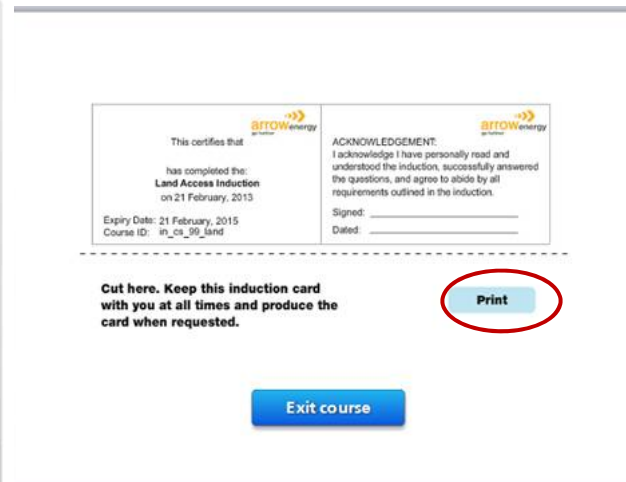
arrowenergy

This certifies that

has completed the:
Land Access Induction
on 21 February, 2013

Expiry Date: 21 February, 2015
Course ID: in_cs_99_land

arrowenergy

ACKNOWLEDGEMENT:
I acknowledge I have personally read and understood the induction, successfully answered the questions, and agree to abide by all requirements outlined in the induction.

Signed:

Dated:

Cut here. Keep this induction card with you at all times and produce the card when requested.

Print

Exit course